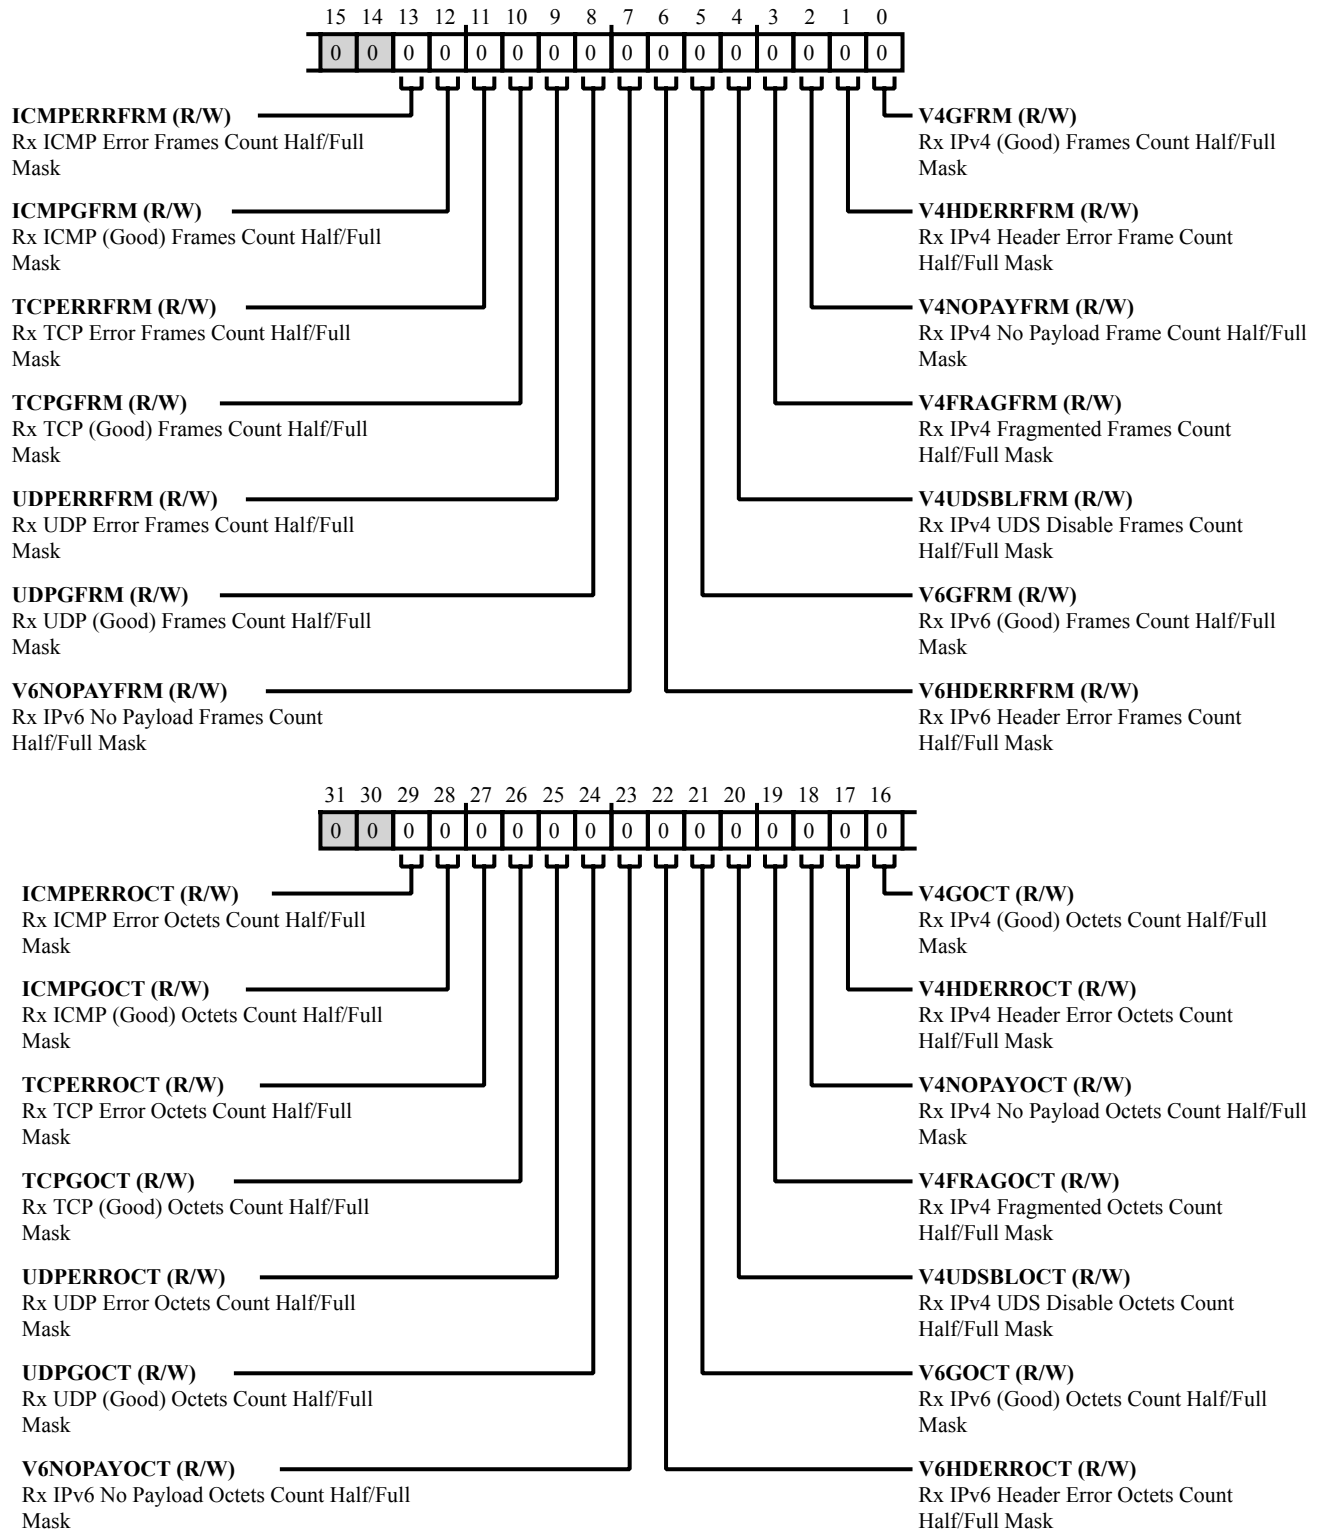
15 14 13 12 11 10 9 8 7 6 5 4 3 2 1 0

0 0 0 0 0 0 0 0 0 0 0 0 0 0 0 0

**ICMPERRFRM (R/W)**
Rx ICMP Error Frames Count Half/Full Mask

**ICMPGFRM (R/W)**
Rx ICMP (Good) Frames Count Half/Full Mask

**TCPERRFRM (R/W)**
Rx TCP Error Frames Count Half/Full Mask

**TCPGFRM (R/W)**
Rx TCP (Good) Frames Count Half/Full Mask

**UDPERRFRM (R/W)**
Rx UDP Error Frames Count Half/Full Mask

**UDPGFRM (R/W)**
Rx UDP (Good) Frames Count Half/Full Mask

**V6NOPAYFRM (R/W)**
Rx IPv6 No Payload Frames Count Half/Full Mask

**V4GFRM (R/W)**
Rx IPv4 (Good) Frames Count Half/Full Mask

**V4HDERRFRM (R/W)**
Rx IPv4 Header Error Frame Count Half/Full Mask

**V4NOPAYFRM (R/W)**
Rx IPv4 No Payload Frame Count Half/Full Mask

**V4FRAGFRM (R/W)**
Rx IPv4 Fragmented Frames Count Half/Full Mask

**V4UDSBLFRM (R/W)**
Rx IPv4 UDS Disable Frames Count Half/Full Mask

**V6GFRM (R/W)**
Rx IPv6 (Good) Frames Count Half/Full Mask

**V6HDERRFRM (R/W)**
Rx IPv6 Header Error Frames Count Half/Full Mask

31 30 29 28 27 26 25 24 23 22 21 20 19 18 17 16

0 0 0 0 0 0 0 0 0 0 0 0 0 0 0 0

**ICMPERROCT (R/W)**
Rx ICMP Error Octets Count Half/Full Mask

**ICMPGOCT (R/W)**
Rx ICMP (Good) Octets Count Half/Full Mask

**TCPERROCT (R/W)**
Rx TCP Error Octets Count Half/Full Mask

**TCPGOCT (R/W)**
Rx TCP (Good) Octets Count Half/Full Mask

**UDPERROCT (R/W)**
Rx UDP Error Octets Count Half/Full Mask

**UDPGOCT (R/W)**
Rx UDP (Good) Octets Count Half/Full Mask

**V6NOPAYOCT (R/W)**
Rx IPv6 No Payload Octets Count Half/Full Mask

**V4GOCT (R/W)**
Rx IPv4 (Good) Octets Count Half/Full Mask

**V4HDERROCT (R/W)**
Rx IPv4 Header Error Octets Count Half/Full Mask

**V4NOPAYOCT (R/W)**
Rx IPv4 No Payload Octets Count Half/Full Mask

**V4FRAGOCT (R/W)**
Rx IPv4 Fragmented Octets Count Half/Full Mask

**V4UDSBLOCT (R/W)**
Rx IPv4 UDS Disable Octets Count Half/Full Mask

**V6GOCT (R/W)**
Rx IPv6 (Good) Octets Count Half/Full Mask

**V6HDERROCT (R/W)**
Rx IPv6 Header Error Octets Count Half/Full Mask